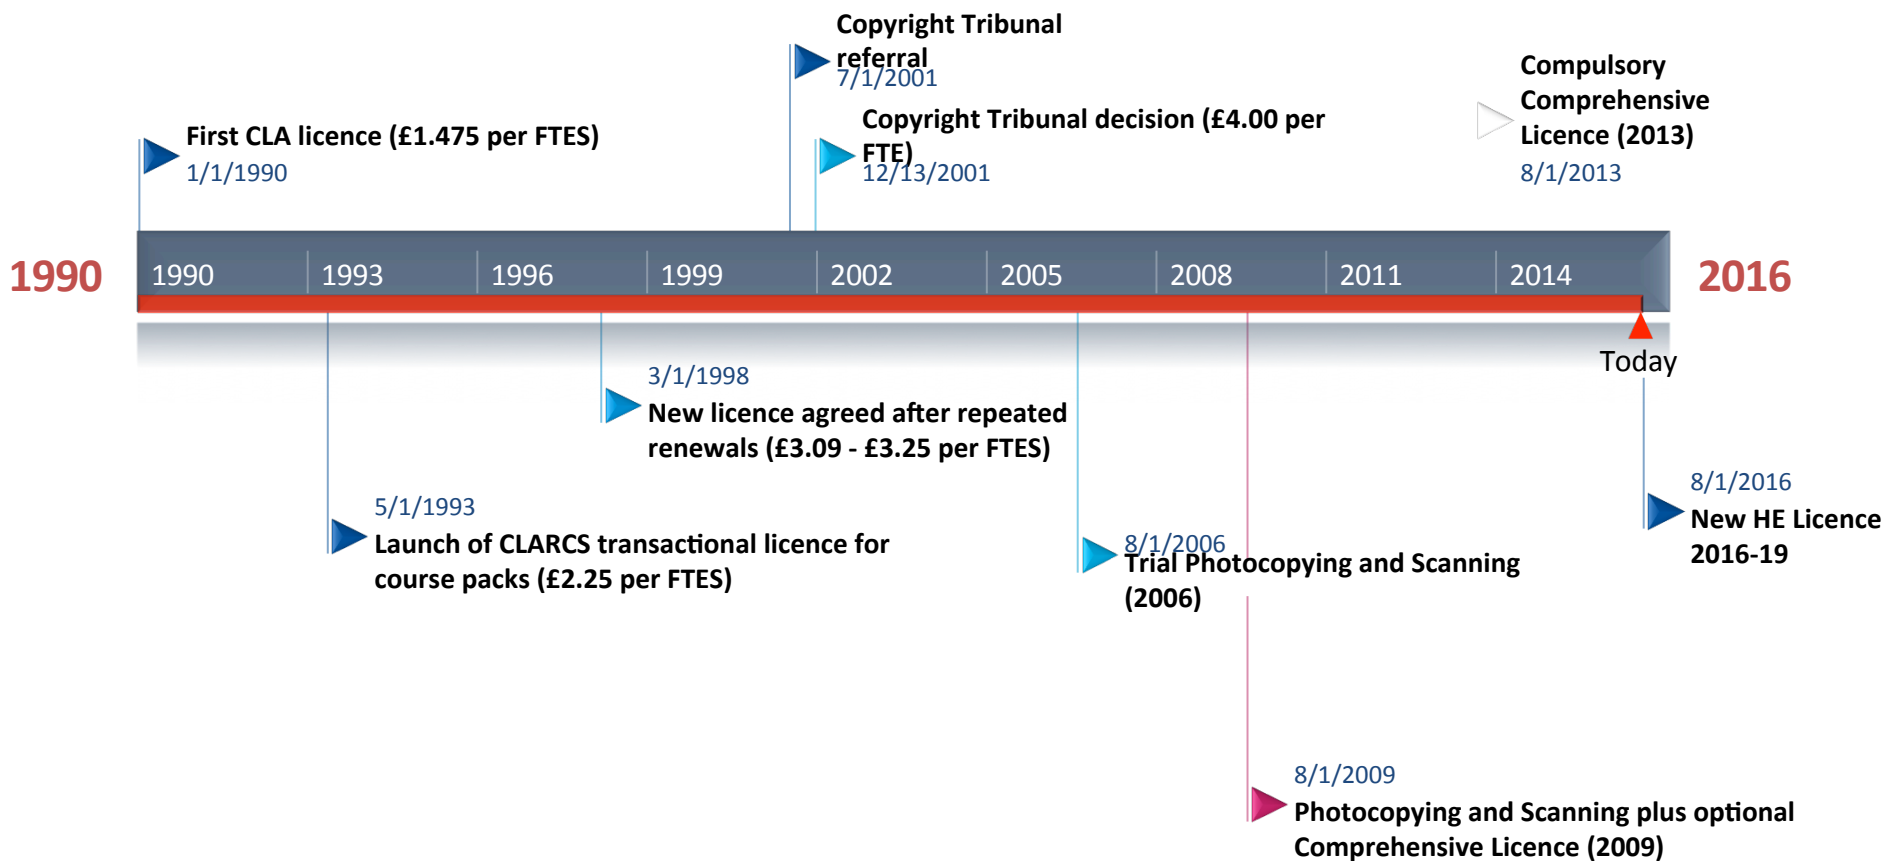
Copyright Tribunal referral
7/1/2001

Compulsory Comprehensive Licence (2013)
8/1/2013

First CLA licence (£1.475 per FTES)
1/1/1990

Copyright Tribunal decision (£4.00 per FTE)
12/13/2001

1990

1990 1993 1996 1999 2002 2005 2008 2011 2014

2016

Today

3/1/1998
New licence agreed after repeated renewals (£3.09 - £3.25 per FTES)

8/1/2016
New HE Licence 2016-19

5/1/1993
Launch of CLARCS transactional licence for course packs (£2.25 per FTES)

8/1/2006
Trial Photocopying and Scanning (2006)

8/1/2009
Photocopying and Scanning plus optional Comprehensive Licence (2009)